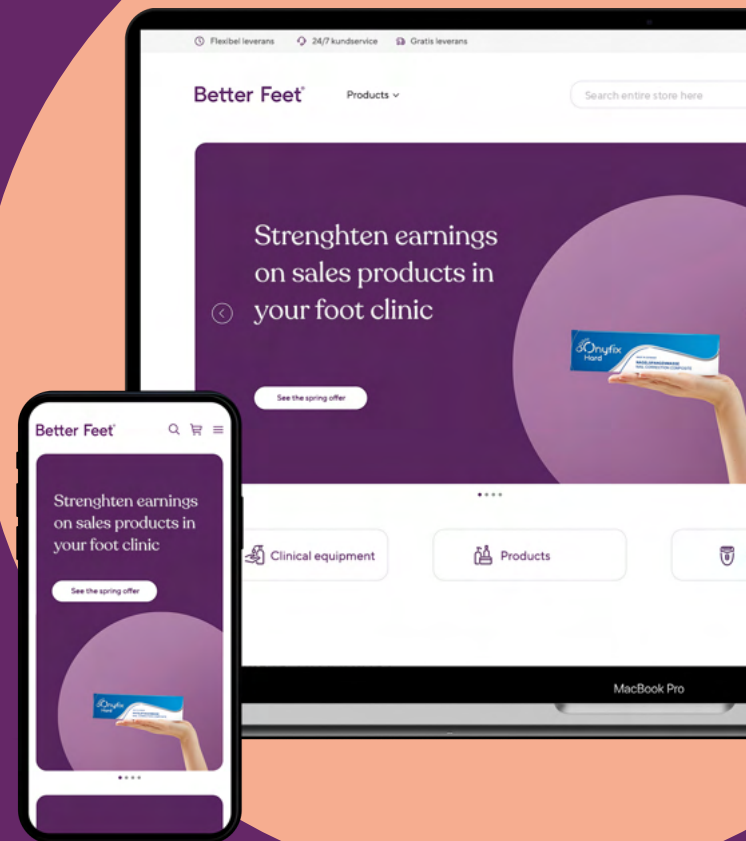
Flexibel leverans 24/7 kundservice Gratis leverans

Better Feet

Products

Search entire store here

Strenghten earnings on sales products in your foot clinic

See the spring offer

Onyfix Hard

Clinical equipment

Products

MacBook Pro

Better Feet

Strenghten earnings on sales products in your foot clinic

See the spring offer

Onyfix Hard